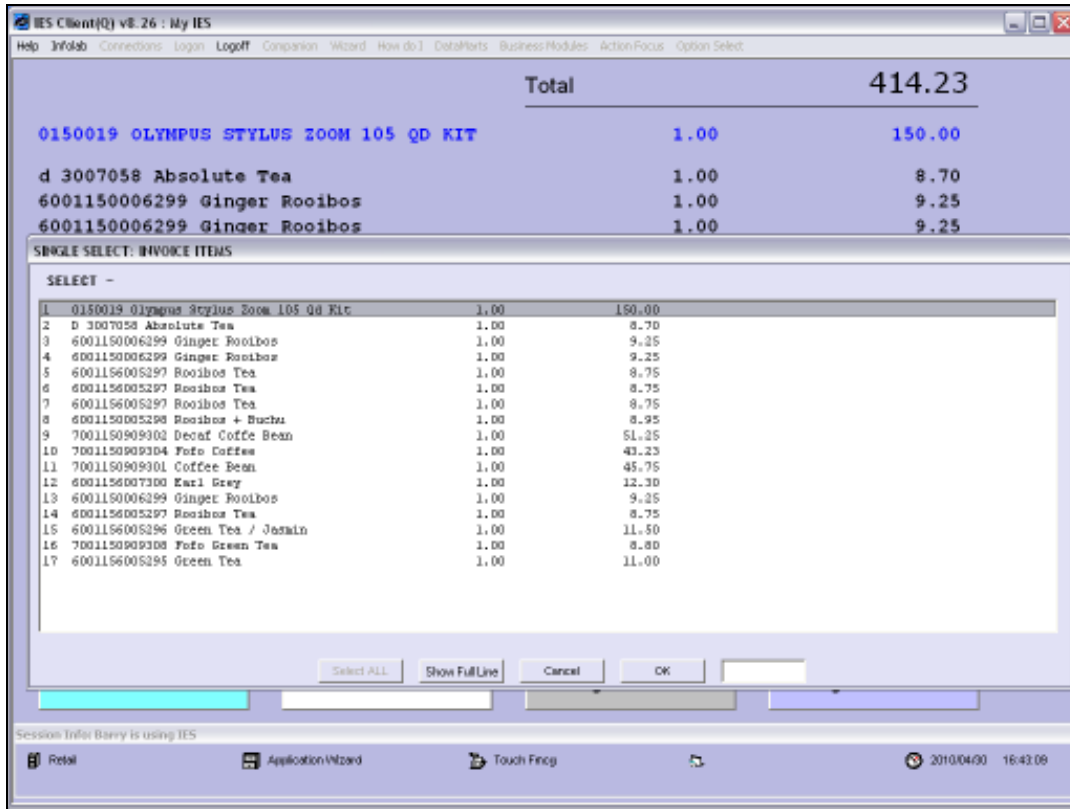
IES Client(Q) v8.26 : My IES

Help Infolab Connections Logon Logoff Companion Wizard How do I DataMarts Business Modules Action Focus Option Select

Total 414.23

0150019 OLYMPUS STYLUS ZOOM 105 QD KIT 1.00 150.00

d 3007058 Absolute Tea 1.00 8.70

6001150006299 Ginger Rooibos 1.00 9.25

6001150006299 Ginger Rooibos 1.00 9.25

SINGLE SELECT: INVOICE ITEMS

SELECT -

| | | | |
|---|---|---|---|
| 1 | 0150019 Olympus Stylus Zoom 105 Qd Kit | 1.00 | 150.00 |
| 2 | D 3007058 Absolute Tea | 1.00 | 8.70 |
| 3 | 6001150006299 Ginger Rooibos | 1.00 | 9.25 |
| 4 | 6001150006299 Ginger Rooibos | 1.00 | 9.25 |
| 5 | 6001156005297 Rooibos Tea | 1.00 | 8.75 |
| 6 | 6001156005297 Rooibos Tea | 1.00 | 8.75 |
| 7 | 6001156005297 Rooibos Tea | 1.00 | 8.75 |
| 8 | 6001150005298 Rooibos + Buchu | 1.00 | 8.95 |
| 9 | 7001150909302 Decaf Coffe Bean | 1.00 | 51.25 |
| 10 | 7001150909304 Fofo Coffee | 1.00 | 43.23 |
| 11 | 7001150909301 Coffee Bean | 1.00 | 45.75 |
| 12 | 6001156007300 Earl Grey | 1.00 | 12.30 |
| 13 | 6001150006299 Ginger Rooibos | 1.00 | 9.25 |
| 14 | 6001156005297 Rooibos Tea | 1.00 | 8.75 |
| 15 | 6001156005296 Green Tea / Jasmin | 1.00 | 11.50 |
| 16 | 7001150909308 Fofo Green Tea | 1.00 | 8.80 |
| 17 | 6001156005295 Green Tea | 1.00 | 11.00 |

Select ALL Show Full Line Cancel OK

Session Info: Barry is using IES

Retail Application Wizard Touch Fincg 2010/04/30 16:43:09